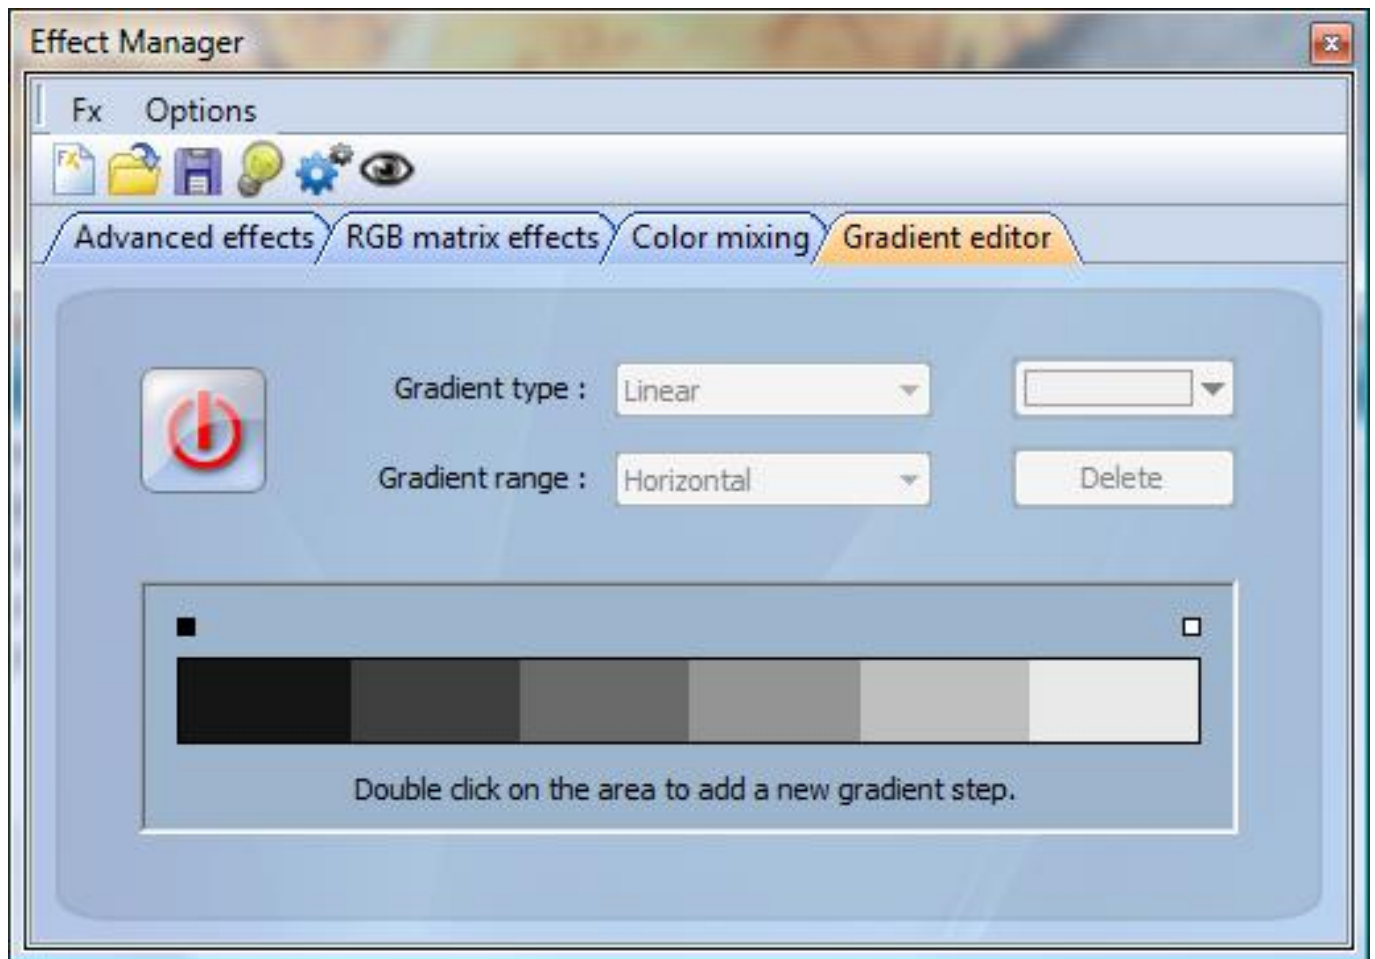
Effect Manager

Fx Options

Advanced effects RGB matrix effects Color mixing Gradient editor

Gradient type : Linear

Gradient range : Horizontal

Delete

Double click on the area to add a new gradient step.